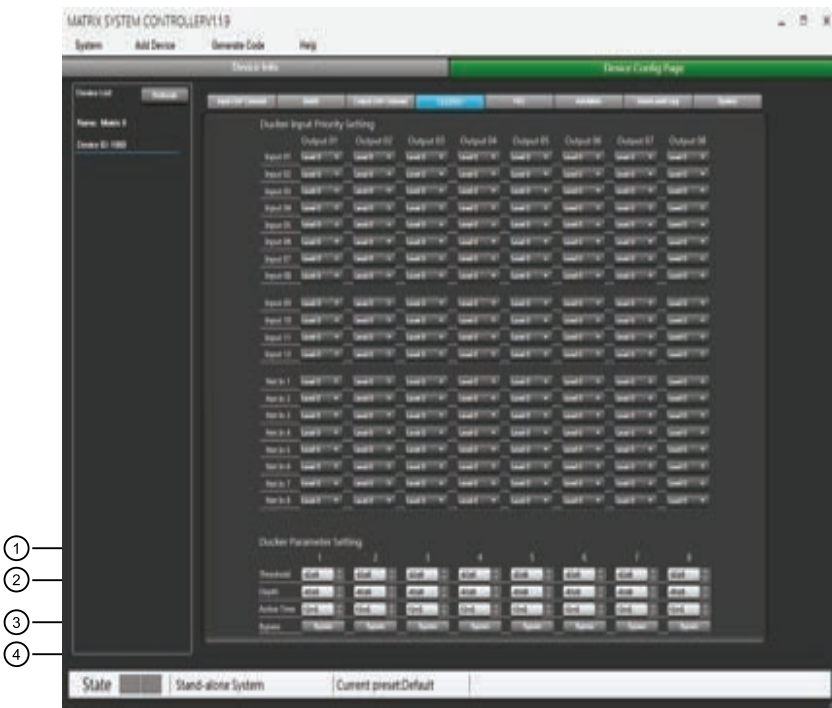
MATRIX SYSTEM CONTROLLERV1.19

System Add Device Generate Code Help

Device Info

Device Config Page

Device List

Refresh

Name: Matrix 8

Device ID: 1000

Input Diff Control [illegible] Output Diff Control Ducker FBC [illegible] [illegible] System

Ducker Input Priority Setting

| | Output 01 | Output 02 | Output 03 | Output 04 | Output 05 | Output 06 | Output 07 | Output 08 |
|---|---|---|---|---|---|---|---|---|
| Input 01 | Level 0 | Level 0 | Level 0 | Level 0 | Level 0 | Level 0 | Level 0 | Level 0 |
| Input 02 | Level 0 | Level 0 | Level 0 | Level 0 | Level 0 | Level 0 | Level 0 | Level 0 |
| Input 03 | Level 0 | Level 0 | Level 0 | Level 0 | Level 0 | Level 0 | Level 0 | Level 0 |
| Input 04 | Level 0 | Level 0 | Level 0 | Level 0 | Level 0 | Level 0 | Level 0 | Level 0 |
| Input 05 | Level 0 | Level 0 | Level 0 | Level 0 | Level 0 | Level 0 | Level 0 | Level 0 |
| Input 06 | Level 0 | Level 0 | Level 0 | Level 0 | Level 0 | Level 0 | Level 0 | Level 0 |
| Input 07 | Level 0 | Level 0 | Level 0 | Level 0 | Level 0 | Level 0 | Level 0 | Level 0 |
| Input 08 | Level 0 | Level 0 | Level 0 | Level 0 | Level 0 | Level 0 | Level 0 | Level 0 |
| Input 09 | Level 0 | Level 0 | Level 0 | Level 0 | Level 0 | Level 0 | Level 0 | Level 0 |
| Input 10 | Level 0 | Level 0 | Level 0 | Level 0 | Level 0 | Level 0 | Level 0 | Level 0 |
| Input 11 | Level 0 | Level 0 | Level 0 | Level 0 | Level 0 | Level 0 | Level 0 | Level 0 |
| Input 12 | Level 0 | Level 0 | Level 0 | Level 0 | Level 0 | Level 0 | Level 0 | Level 0 |
| Net In 1 | Level 0 | Level 0 | Level 0 | Level 0 | Level 0 | Level 0 | Level 0 | Level 0 |
| Net In 2 | Level 0 | Level 0 | Level 0 | Level 0 | Level 0 | Level 0 | Level 0 | Level 0 |
| Net In 3 | Level 0 | Level 0 | Level 0 | Level 0 | Level 0 | Level 0 | Level 0 | Level 0 |
| Net In 4 | Level 0 | Level 0 | Level 0 | Level 0 | Level 0 | Level 0 | Level 0 | Level 0 |
| Net In 5 | Level 0 | Level 0 | Level 0 | Level 0 | Level 0 | Level 0 | Level 0 | Level 0 |
| Net In 6 | Level 0 | Level 0 | Level 0 | Level 0 | Level 0 | Level 0 | Level 0 | Level 0 |
| Net In 7 | Level 0 | Level 0 | Level 0 | Level 0 | Level 0 | Level 0 | Level 0 | Level 0 |
| Net In 8 | Level 0 | Level 0 | Level 0 | Level 0 | Level 0 | Level 0 | Level 0 | Level 0 |

Ducker Parameter Setting

| | 1 | 2 | 3 | 4 | 5 | 6 | 7 | 8 |
|---|---|---|---|---|---|---|---|---|
| Threshold | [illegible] | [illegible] | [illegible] | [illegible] | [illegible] | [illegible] | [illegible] | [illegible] |
| Depth | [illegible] | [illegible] | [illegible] | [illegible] | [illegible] | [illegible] | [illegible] | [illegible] |
| Active Time | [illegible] | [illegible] | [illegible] | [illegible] | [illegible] | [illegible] | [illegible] | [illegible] |
| Bypass | Bypass | Bypass | Bypass | Bypass | Bypass | Bypass | Bypass | Bypass |

1
2
3
4

State Stand-alone System Current preset:Default